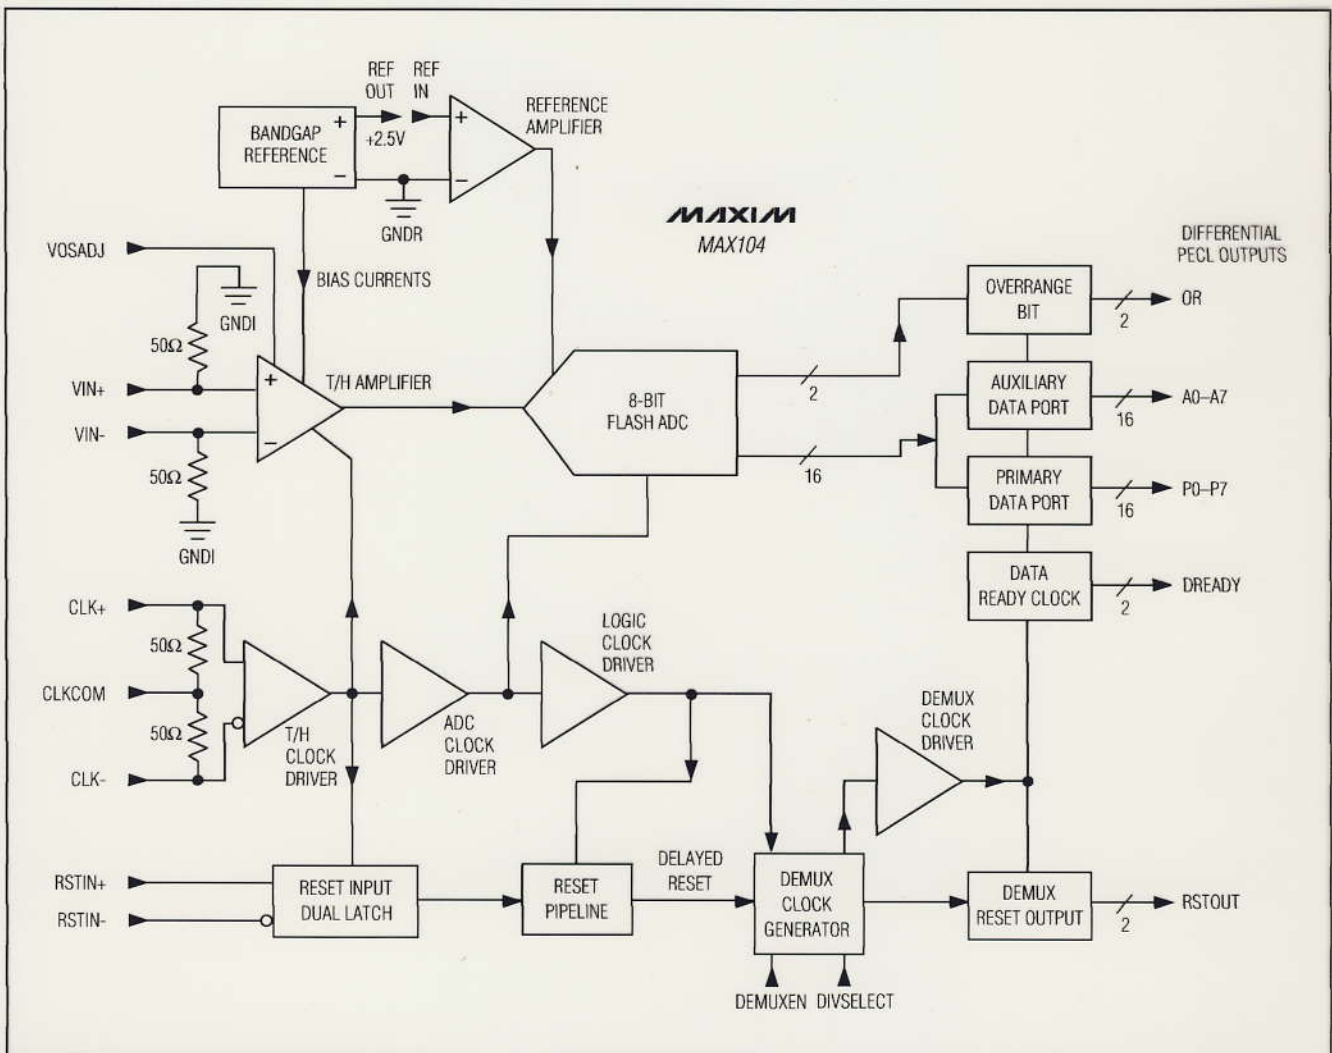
REF OUT
REF IN
BANDGAP REFERENCE
+
−
+2.5V
+
−
REFERENCE AMPLIFIER
GNDR
MAXIM
MAX104
DIFFERENTIAL PECL OUTPUTS
VOSADJ
BIAS CURRENTS
GNDI
$50\Omega$
VIN+
+
−
T/H AMPLIFIER
VIN-
$50\Omega$
GNDI
8-BIT FLASH ADC
2
16
OVERRANGE BIT
2
OR
AUXILIARY DATA PORT
16
A0–A7
PRIMARY DATA PORT
16
P0–P7
DATA READY CLOCK
2
DREADY
CLK+
$50\Omega$
CLKCOM
$50\Omega$
CLK-
T/H CLOCK DRIVER
ADC CLOCK DRIVER
LOGIC CLOCK DRIVER
DEMUX CLOCK DRIVER
RSTIN+
RSTIN-
RESET INPUT DUAL LATCH
RESET PIPELINE
DELAYED RESET
DEMUX CLOCK GENERATOR
DEMUX RESET OUTPUT
2
RSTOUT
DEMUXEN
DIVSELECT